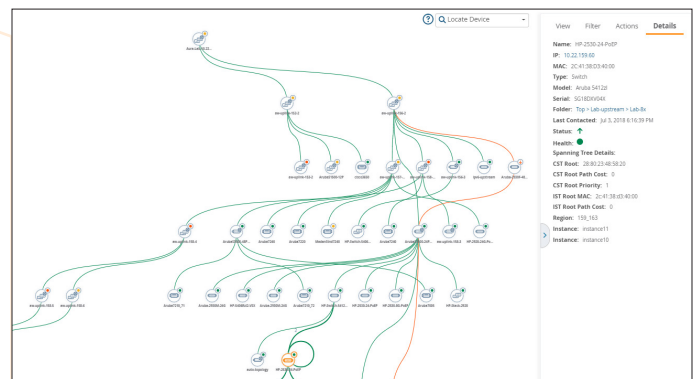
Locate Device

View Filter Actions Details

Name: HP-2530-24-PoEP
IP: 10.22.159.60
MAC: 2C:41:38:D3:40:00
Type: Switch
Model: Aruba 5412zl
Serial: SG18DXV04X
Folder: Top > Lab upstream > Lab-8x
Last Contacted: Jul 3, 2018 6:16:39 PM
Status:
Health:
Spanning Tree Details:
CST Root: 28:80:23:48:58:20
CST Root Path Cost: 0
CST Root Priority: 1
IST Root MAC: 2c:41:38:d3:40:00
IST Root Path Cost: 0
Region: 159_163
Instance: instance11
Instance: instance10